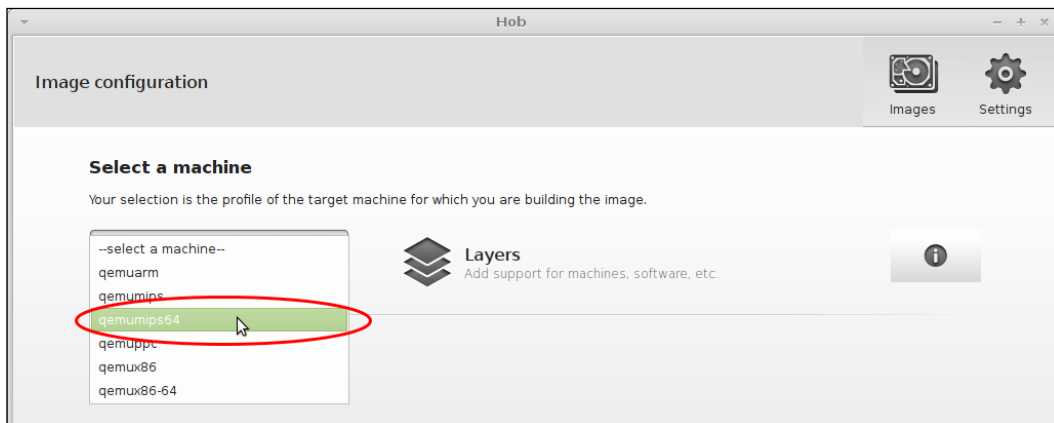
Hob

Image configuration

Images

Settings

Select a machine

Your selection is the profile of the target machine for which you are building the image.

--select a machine--
qemuarm
qemumips
qemumips64
qemuppc
qemux86
qemux86-64

Layers
Add support for machines, software, etc.